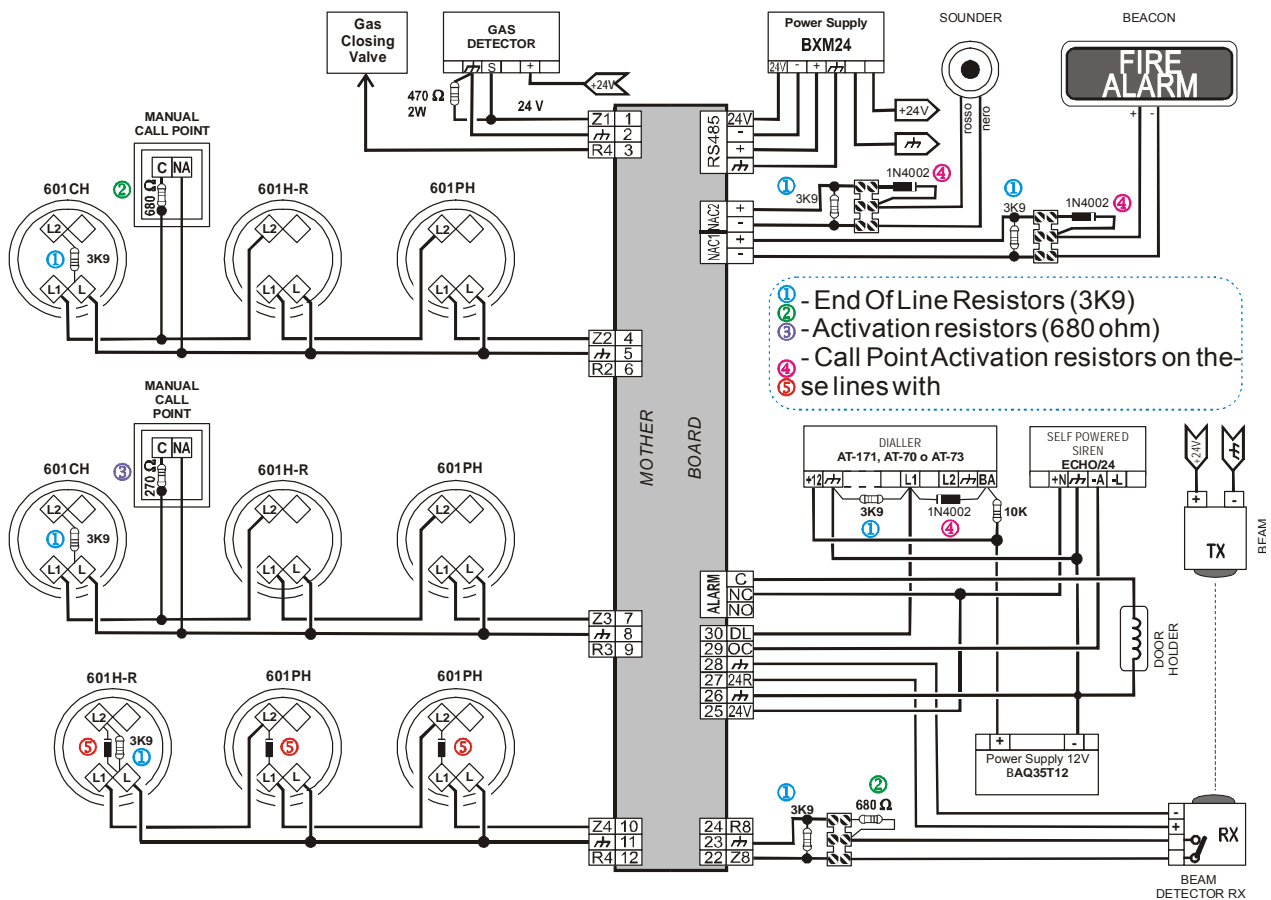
Gas Closing Valve

GAS DETECTOR

S + 

470 Ω 2W

24 V

+24V

Power Supply BXM24

24V - +

+24V

SOUNDER

rosso nero

BEACON

FIRE ALARM

+ -

MANUAL CALL POINT

C NA

② 680 Ω

601CH

L2

① 3K9

L1 L

601H-R

L2

L1 L

601PH

L2

L1 L

Z1 1
2
R4 3

RS485 24V - + 

① 3K9

1N4002 ④

NAC2 + -
NAC1 + -

① 3K9

1N4002 ④

① - End Of Line Resistors (3K9)
② - Activation resistors (680 ohm)
③ 
④ - Call Point Activation resistors on the-
⑤ se lines with

Z2 4
5
R2 6

MANUAL CALL POINT

C NA

③ 270 Ω

601CH

L2

① 3K9

L1 L

601H-R

L2

L1 L

601PH

L2

L1 L

MOTHER BOARD

Z3 7
8
R3 9

DIALLER
AT-171, AT-70 o AT-73

+12 L1 L2 BA

3K9 ①

1N4002 ④

10K

SELF POWERED SIREN
ECHO/24

+N -A -L

24V

+ -

TX

BEAM

ALARM C NC NO

30 DL
29 OC
28
27 24R
26
25 24V

DOOR HOLDER

+ -
Power Supply 12V
BAQ35T12

601H-R

L2

⑤ 3K9 ①

L1 L

601PH

L2

⑤

L1 L

601PH

L2

⑤

L1 L

Z4 10
11
R4 12

24 R8
23
22 Z8

① 3K9

② 680 Ω

-
+

RX

BEAM DETECTOR RX